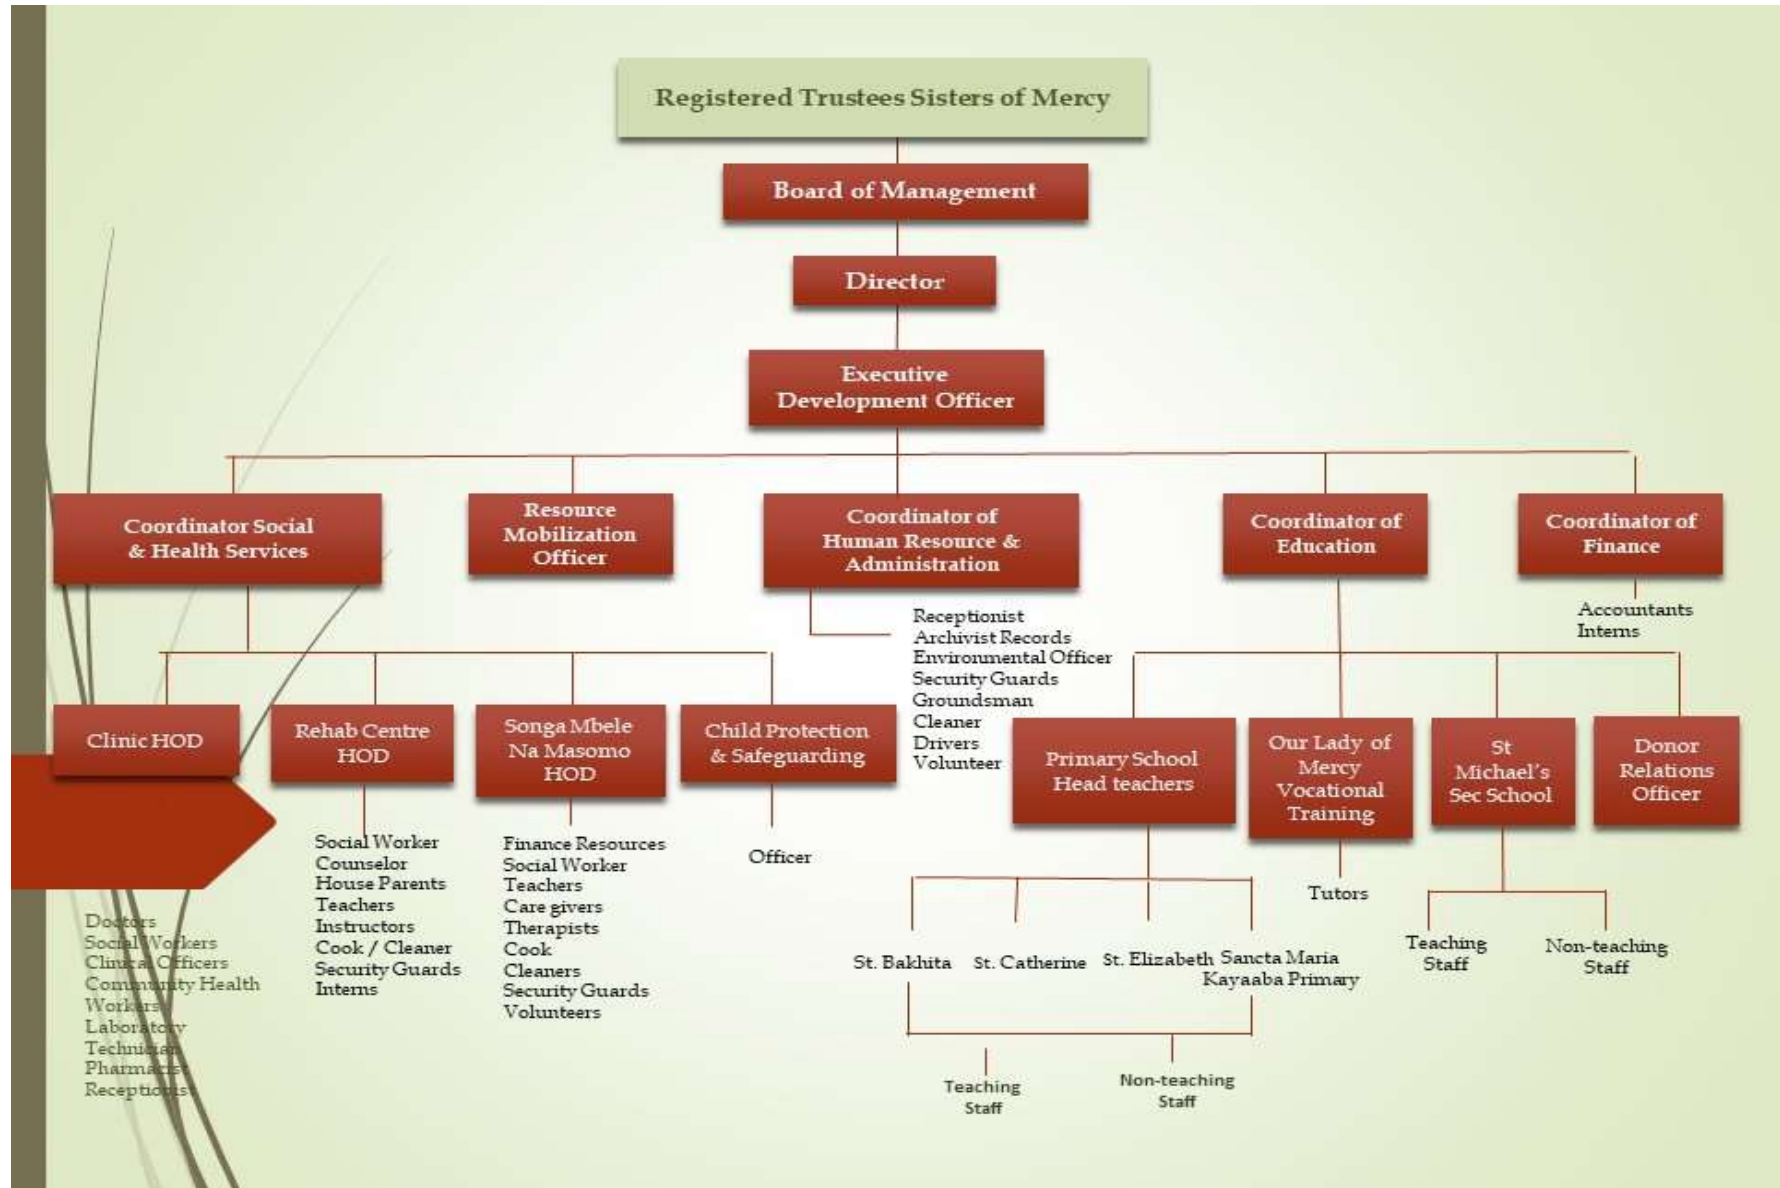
Registered Trustees Sisters of Mercy

Board of Management

Director

Executive Development Officer

Coordinator Social & Health Services

Resource Mobilization Officer

Coordinator of Human Resource & Administration

Coordinator of Education

Coordinator of Finance

Accountants
Interns

Receptionist
Archivist Records
Environmental Officer
Security Guards
Groundsman
Cleaner
Drivers
Volunteer

Clinic HOD

Rehab Centre HOD

Songa Mbele Na Masomo HOD

Child Protection & Safeguarding

Primary School Head teachers

Our Lady of Mercy Vocational Training

St Michael's Sec School

Donor Relations Officer

Doctors
Social Workers
Clinical Officers
Community Health Workers
Laboratory Technician
Pharmacist
Receptionist

Social Worker
Counselor
House Parents
Teachers
Instructors
Cook / Cleaner
Security Guards
Interns

Finance Resources
Social Worker
Teachers
Care givers
Therapists
Cook
Cleaners
Security Guards
Volunteers

Officer

Tutors

St. Bakhita

St. Catherine

St. Elizabeth

Sancta Maria Kayaaba Primary

Teaching Staff

Non-teaching Staff

Teaching Staff

Non-teaching Staff